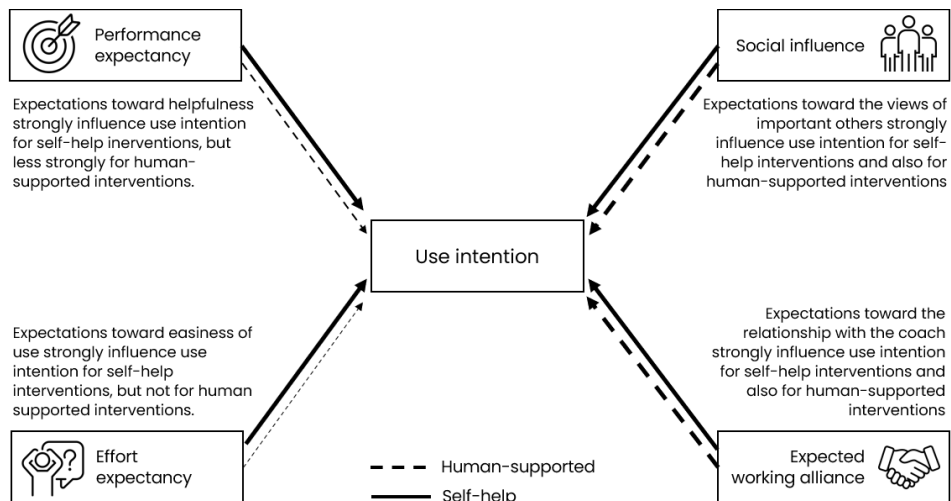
Performance expectancy

Expectations toward helpfulness strongly influence use intention for self-help inerventions, but less strongly for human-supported interventions.

Social influence

Expectations toward the views of important others strongly influence use intention for self-help interventions and also for human-supported interventions

Use intention

Expectations toward easiness of use strongly influence use intention for self-help interventions, but not for human supported interventions.

Expectations toward the relationship with the coach strongly influence use intention for self-help interventions and also for human-supported interventions

Effort expectancy

Human-supported

Self-help

Expected working alliance